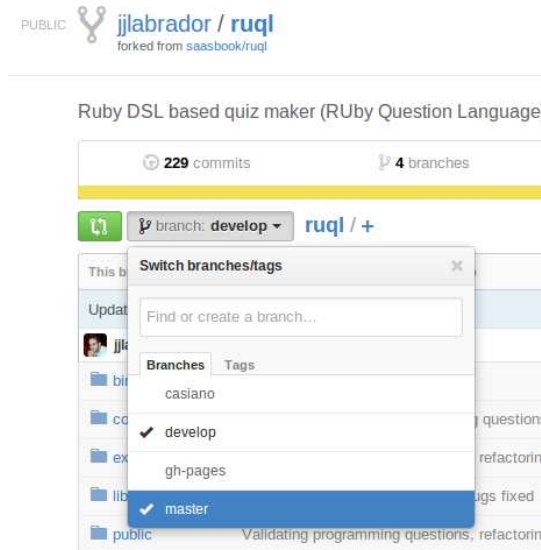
PUBLIC jjlabrador / ruql
forked from saasbook/ruql

Ruby DSL based quiz maker (RUby Question Language

229 commits
4 branches

branch: develop
ruql / +

This b
Updat
jjla
bin
co
ex
lib
public

Switch branches/tags
×
Find or create a branch...
Branches
Tags
casiano
✔ develop
gh-pages
✔ master

g questions
refactorin
ugs fixed
Validating programming questions, refactorin